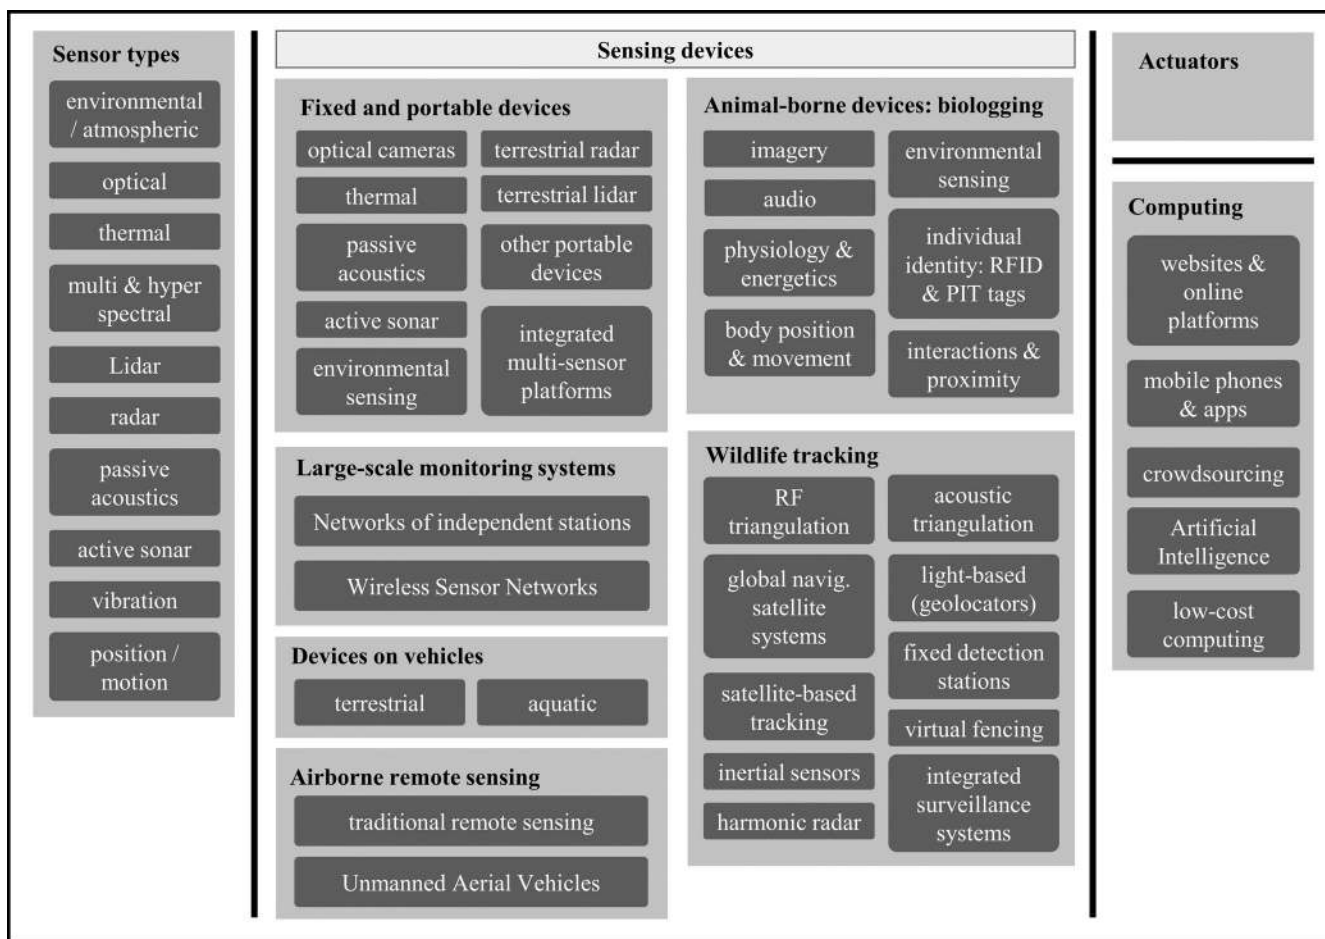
Sensor types

environmental / atmospheric

optical

thermal

multi & hyper spectral

Lidar

radar

passive acoustics

active sonar

vibration

position / motion

Sensing devices

Fixed and portable devices

optical cameras

terrestrial radar

thermal

terrestrial lidar

passive acoustics

other portable devices

active sonar

integrated multi-sensor platforms

environmental sensing

Animal-borne devices: biologging

imagery

environmental sensing

audio

individual identity: RFID & PIT tags

physiology & energetics

body position & movement

interactions & proximity

Large-scale monitoring systems

Networks of independent stations

Wireless Sensor Networks

Devices on vehicles

terrestrial

aquatic

Airborne remote sensing

traditional remote sensing

Unmanned Aerial Vehicles

Wildlife tracking

RF triangulation

acoustic triangulation

global navig. satellite systems

light-based (geolocators)

fixed detection stations

satellite-based tracking

virtual fencing

inertial sensors

integrated surveillance systems

harmonic radar

Actuators

Computing

websites & online platforms

mobile phones & apps

crowdsourcing

Artificial Intelligence

low-cost computing